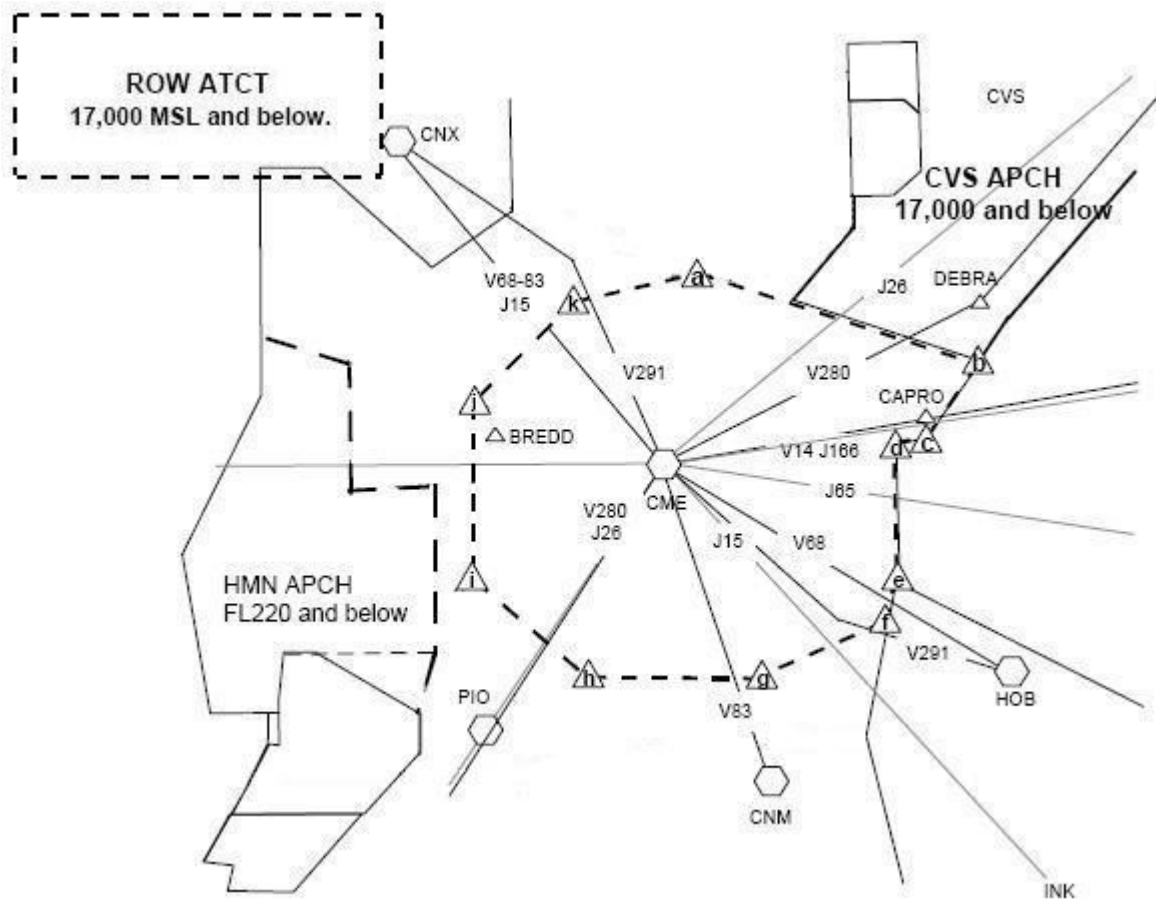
ROW ATCT
17,000 MSL and below.

CNX

CVS

CVS APCH
17,000 and below

V68-83
J15

a

k

J26

DEBRA

b

V291

V280

CAPRO

j

BREDD

d

c

V14 J166

CME

J65

V280
J26

J15

V68

HMN APCH
FL220 and below

i

e

f

V291

HOB

h

g

PIO

V83

CNM

INK